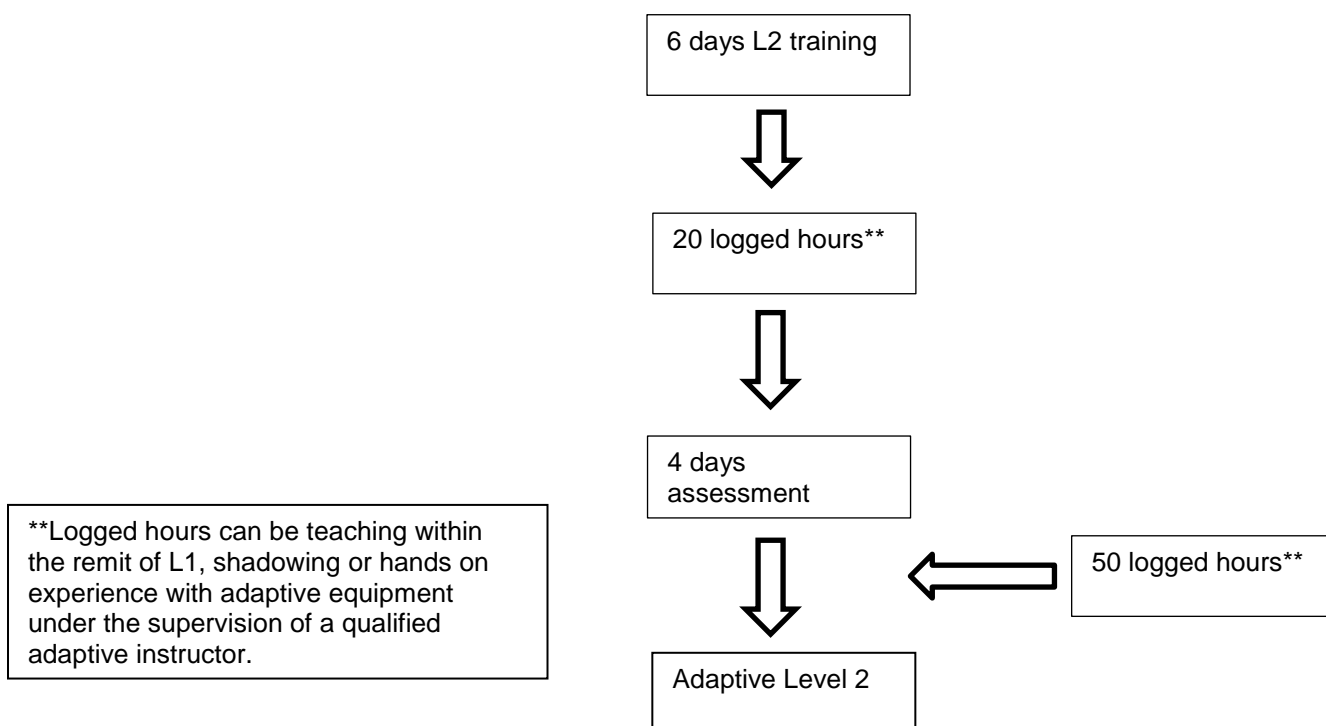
6 days L2 training

20 logged hours**

4 days assessment

**Logged hours can be teaching within the remit of L1, shadowing or hands on experience with adaptive equipment under the supervision of a qualified adaptive instructor.

50 logged hours**

Adaptive Level 2